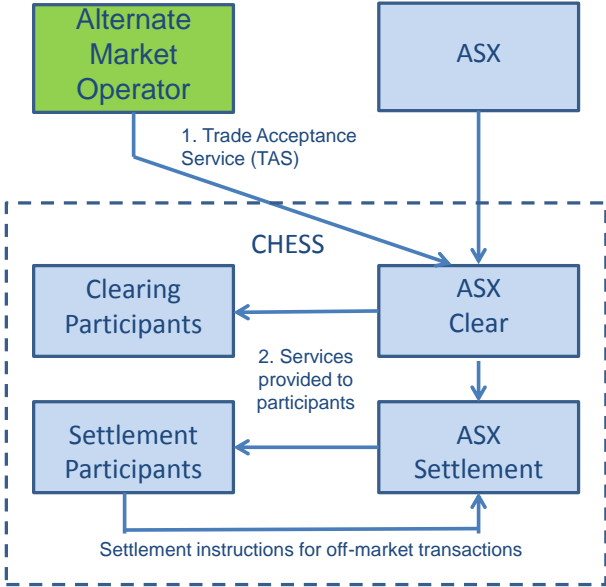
Alternate Market Operator

ASX

1. Trade Acceptance Service (TAS)

CHESS

Clearing Participants

ASX Clear

2. Services provided to participants

Settlement Participants

ASX Settlement

Settlement instructions for off-market transactions